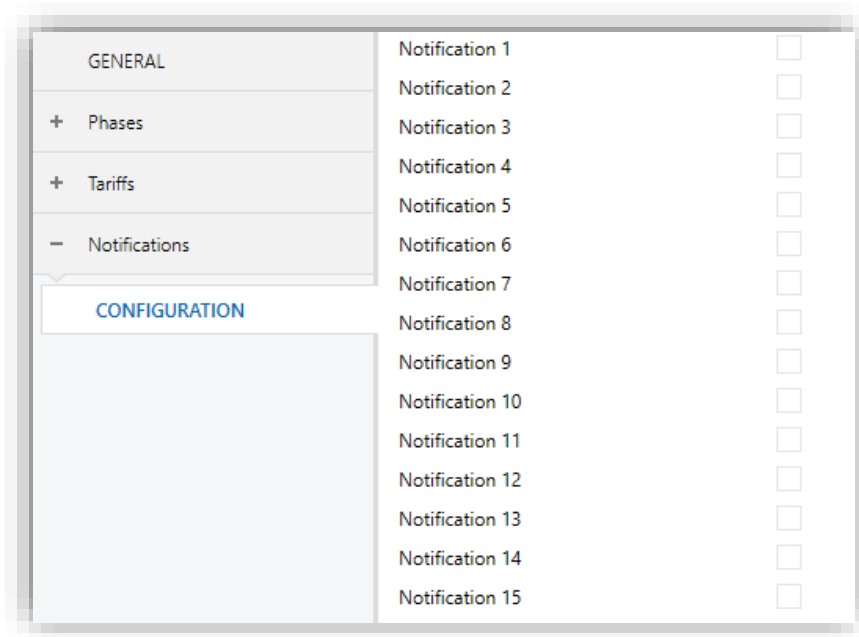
GENERAL

+ Phases

+ Tariffs

− Notifications

CONFIGURATION

Notification 1
Notification 2
Notification 3
Notification 4
Notification 5
Notification 6
Notification 7
Notification 8
Notification 9
Notification 10
Notification 11
Notification 12
Notification 13
Notification 14
Notification 15